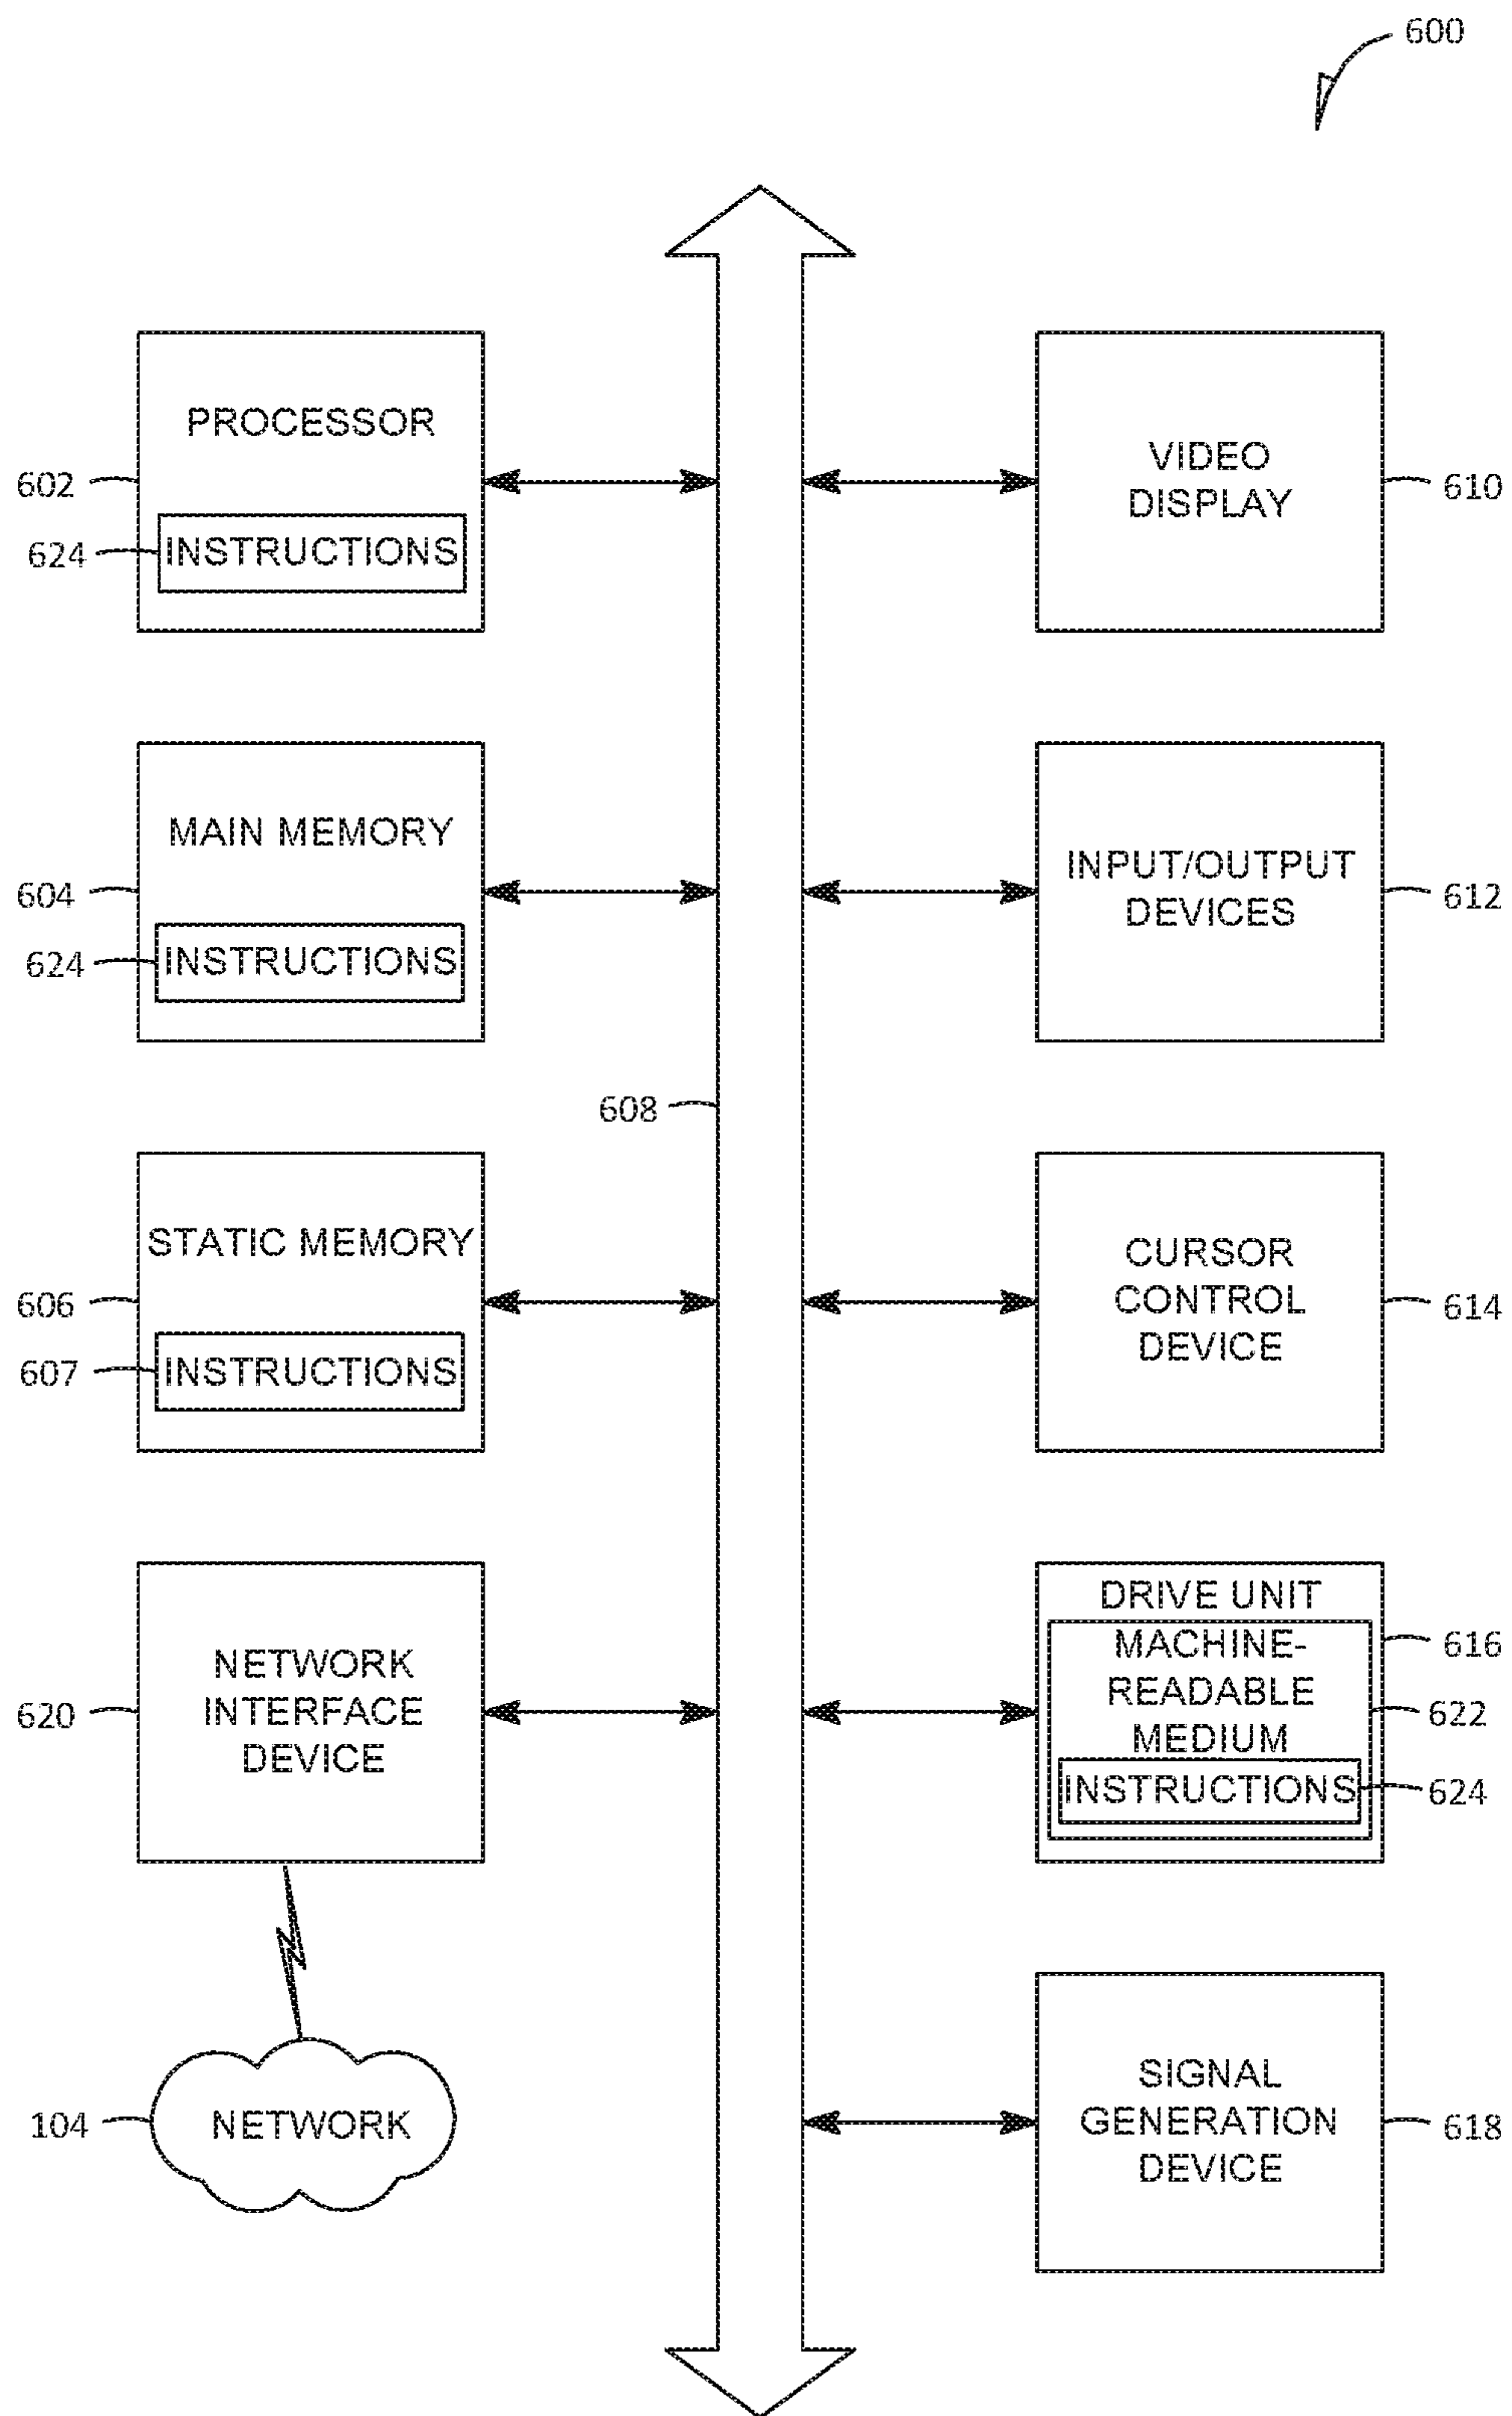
600

PROCESSOR
602
624
INSTRUCTIONS

VIDEO DISPLAY
610

MAIN MEMORY
604
624
INSTRUCTIONS

INPUT/OUTPUT DEVICES
612

608

STATIC MEMORY
606
607
INSTRUCTIONS

CURSOR CONTROL DEVICE
614

NETWORK INTERFACE DEVICE
620

DRIVE UNIT
MACHINE-READABLE MEDIUM
INSTRUCTIONS
616
622
624

104
NETWORK

SIGNAL GENERATION DEVICE
618